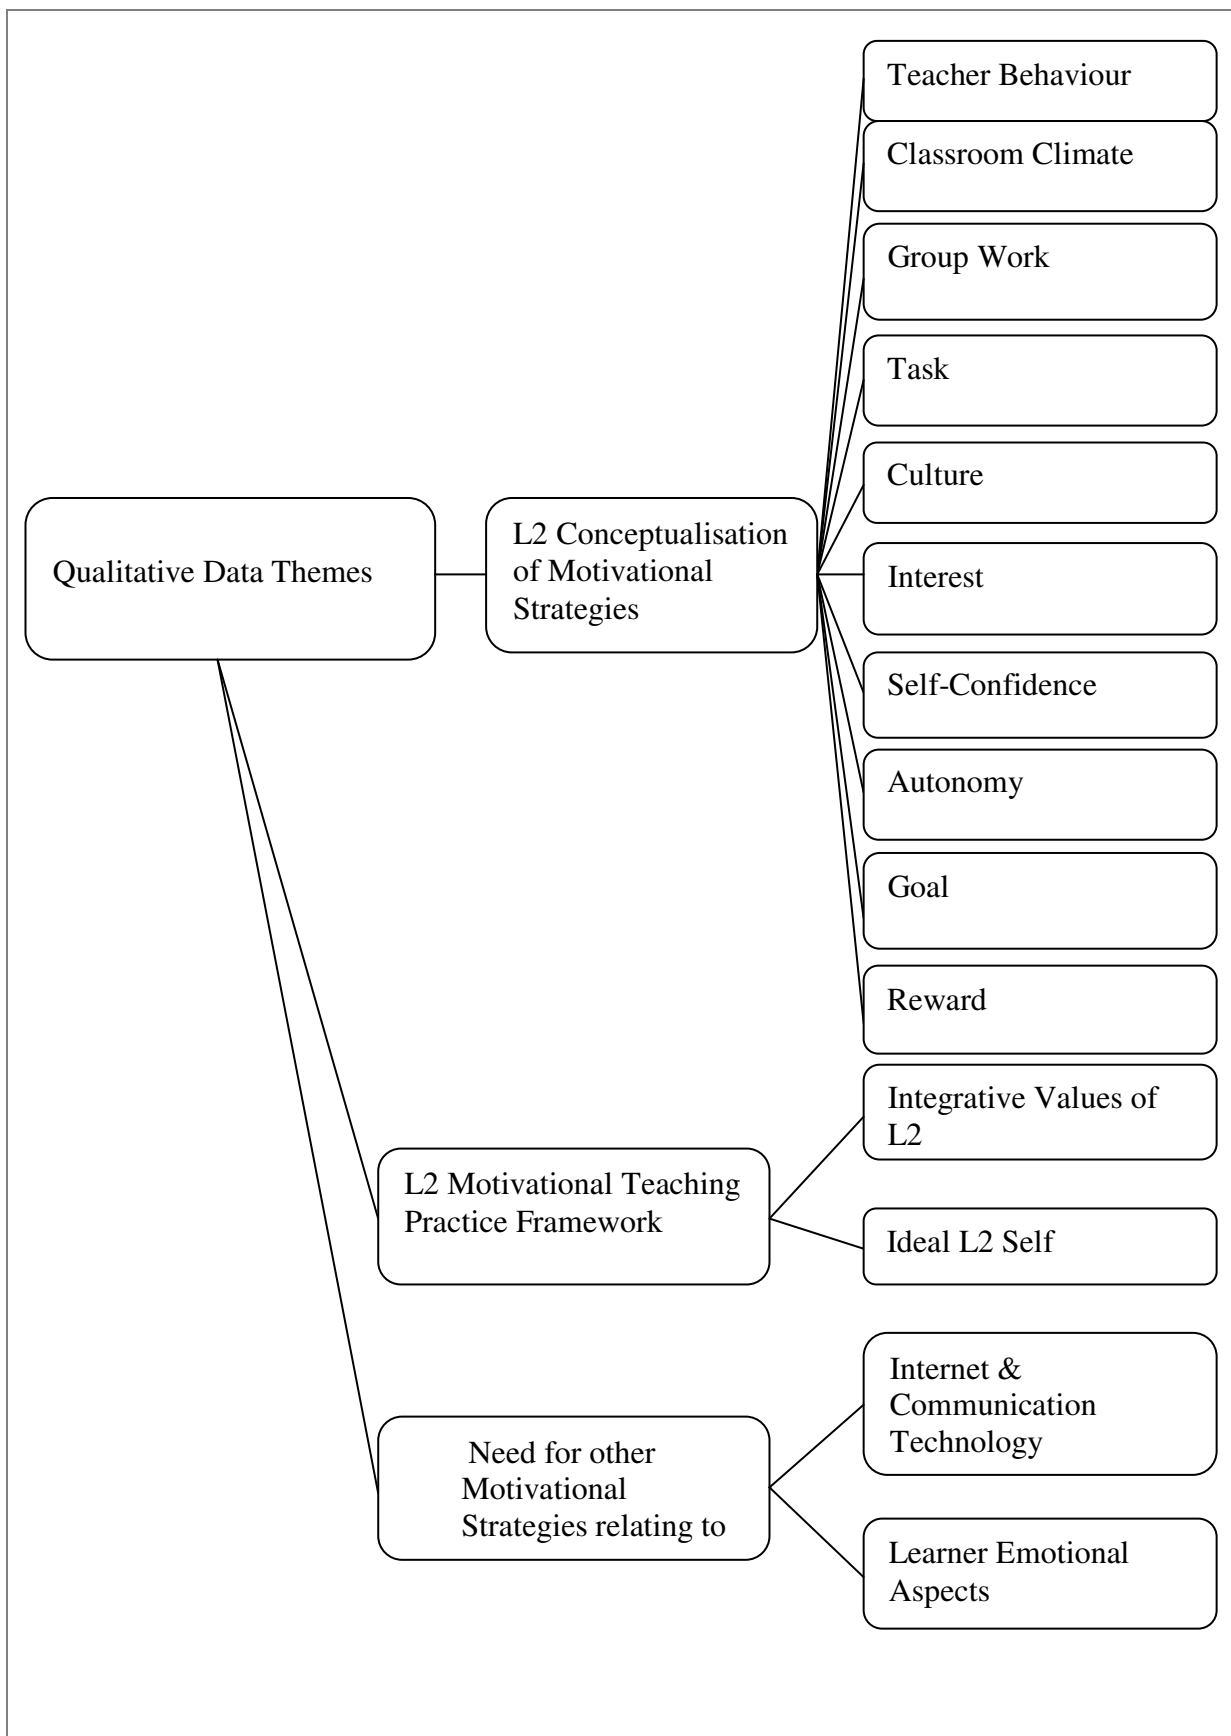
Qualitative Data Themes

L2 Conceptualisation of Motivational Strategies

Teacher Behaviour

Classroom Climate

Group Work

Task

Culture

Interest

Self-Confidence

Autonomy

Goal

Reward

L2 Motivational Teaching Practice Framework

Integrative Values of L2

Ideal L2 Self

Need for other Motivational Strategies relating to

Internet & Communication Technology

Learner Emotional Aspects